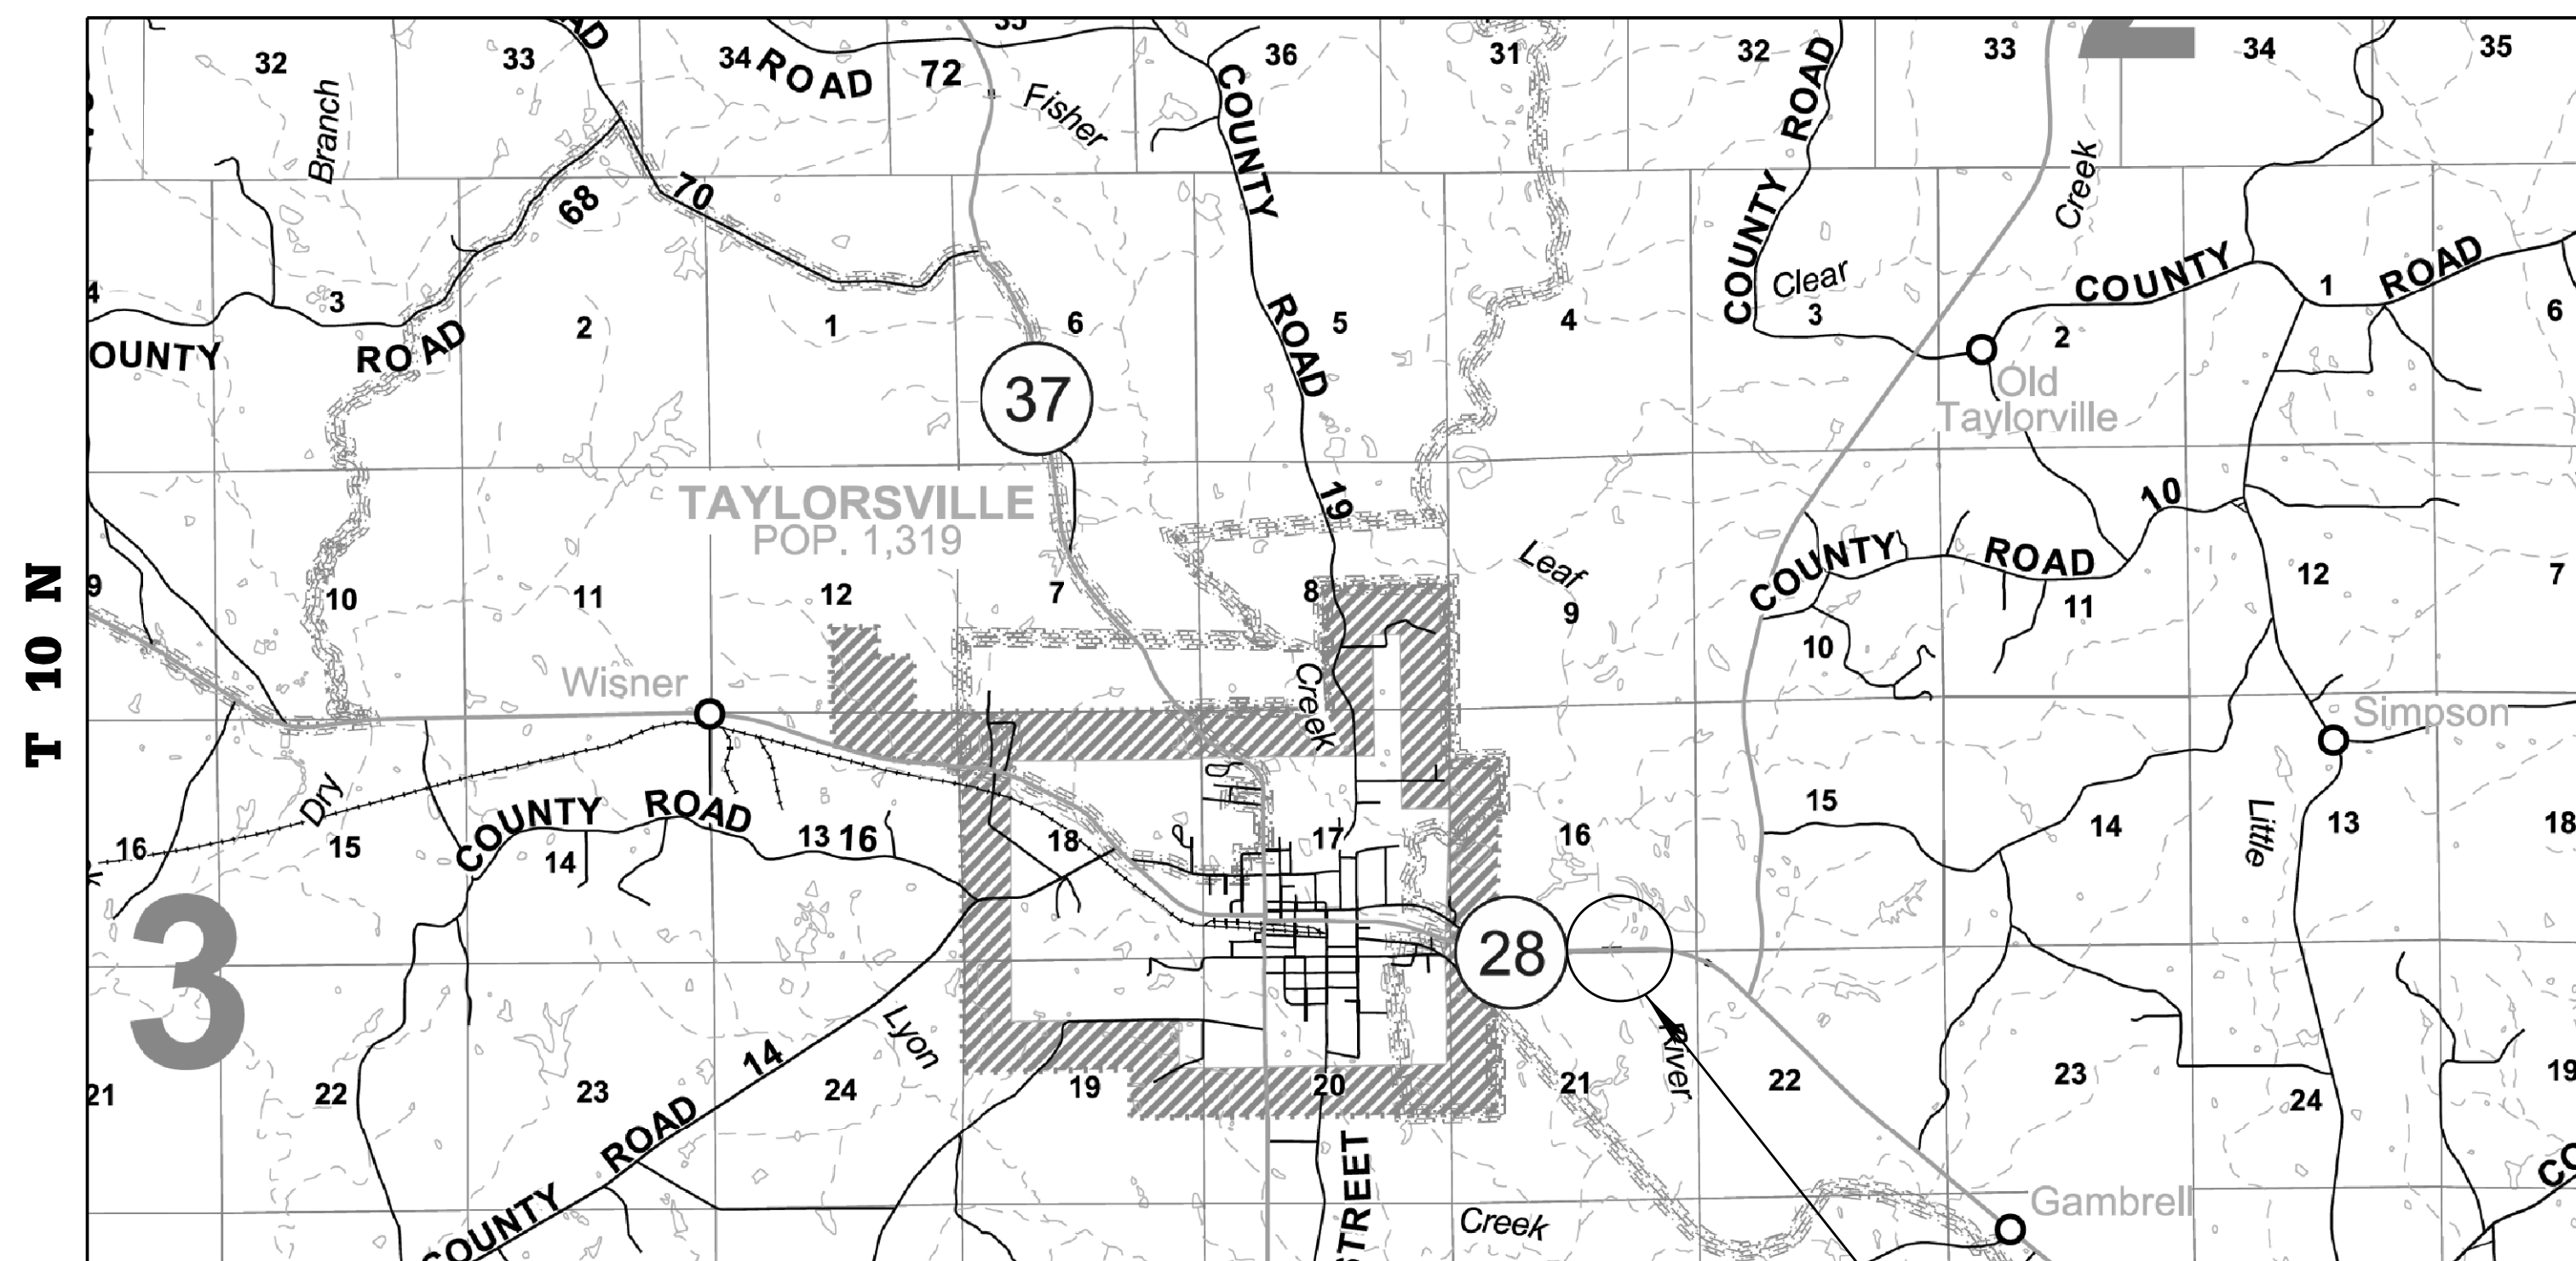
T 10 N

32 33 34 ROAD 72 35 Fisher 36 COUNTY 31 32 COUNTY ROAD 33 Creek 34 35

Branch

68 70

4 3 2 1 6 5 4 Clear 3 COUNTY 1 ROAD 6

COUNTY ROAD ROAD 2

37

Old Taylorville

TAYLORSVILLE
POP. 1,319

19

10

9 10 11 12 7 8 Leaf 9 COUNTY ROAD 11 12 7

Creek

10

Wisner

Simpson

Dry

16 15 COUNTY ROAD 13 16 18 17 16 15 14 Little 13 18

14

3

28

Lyon

River

21 22 23 ROAD 14 24 19 20 21 22 23 24 19

COUNTY

STREET

Creek

Gambrell

CO